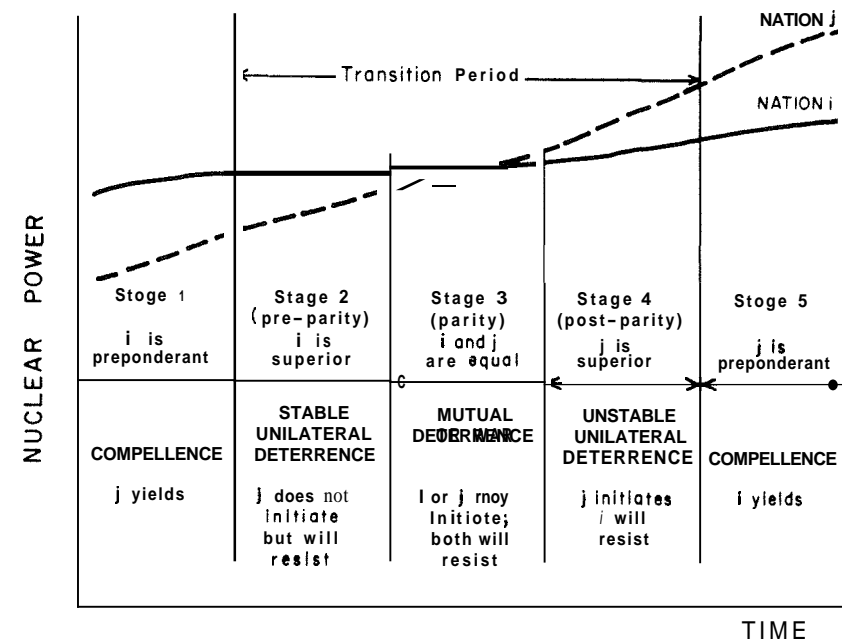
NATION j

Transition Period

NATION i

NUCLEAR POWER

Stoge 1

i is preponderant

Stage 2 (pre-parity) i is superior

Stage 3 (parity) i and j are aqual

Stage 4 (post-parity) j is superior

Stoge 5

j is preponderant

COMPELLENCE

j yields

STABLE UNILATERAL DETERRENCE

j does not initiate but will resist

MUTUAL DETERRENCE

I or j rnoy Initiote; both will resist

UNSTABLE UNILATERAL DETERRENCE

j initiates i will resist

COMPELLENCE

i yields

TIME